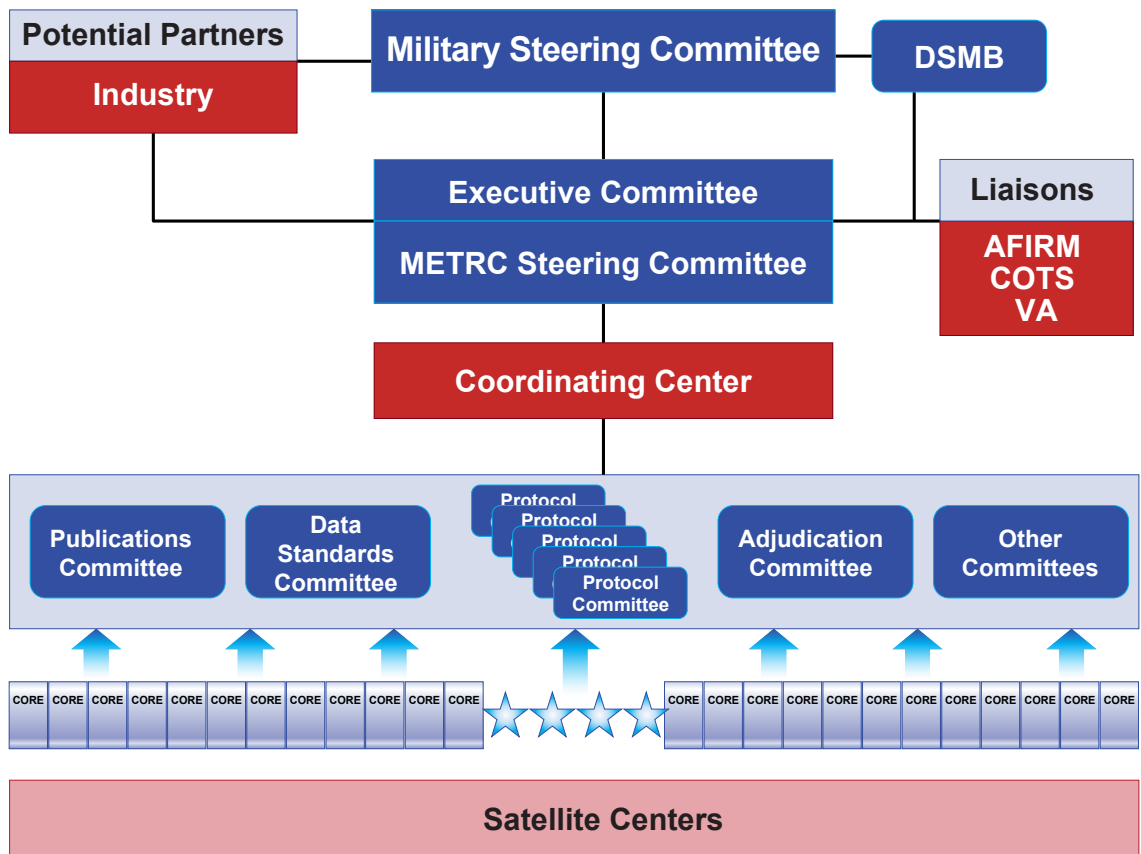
Potential Partners

Industry

Military Steering Committee

DSMB

Executive Committee

METRC Steering Committee

Liaisons

AFIRM
COTS
VA

Coordinating Center

Publications Committee

Data Standards Committee

Protocol

Protocol

Protocol

Protocol

Protocol Committee

Adjudication Committee

Other Committees

CORE CORE CORE CORE CORE CORE CORE CORE CORE CORE CORE CORE

CORE CORE CORE CORE CORE CORE CORE CORE CORE CORE CORE CORE

Satellite Centers